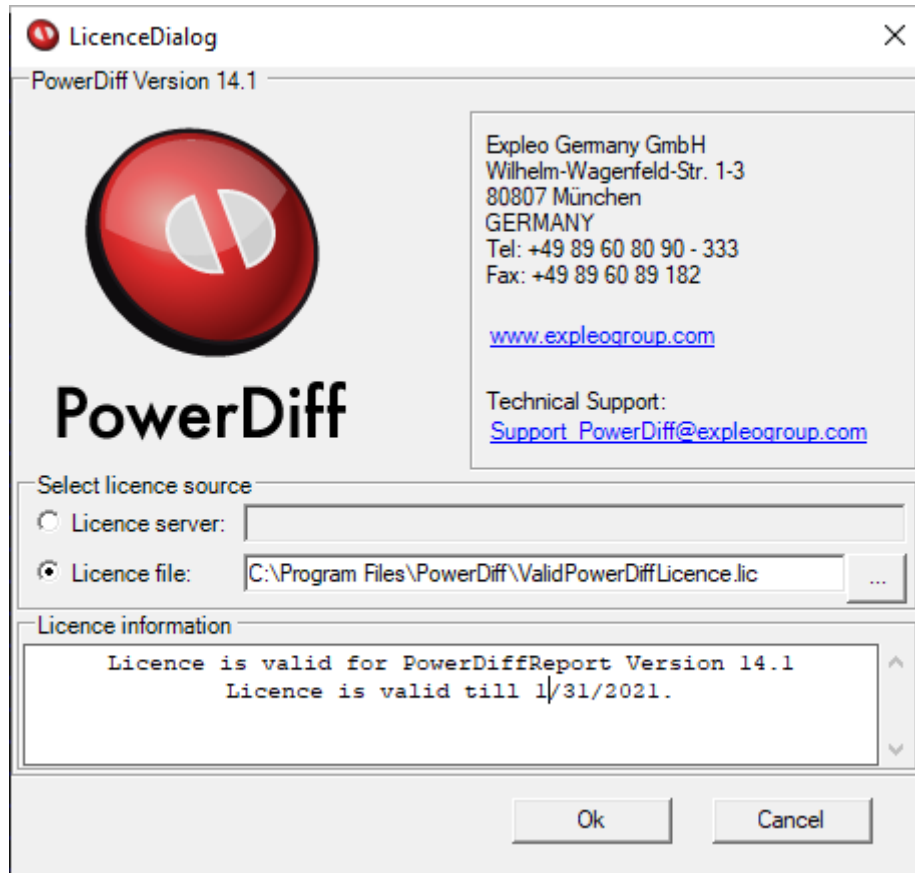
LicenceDialog

PowerDiff Version 14.1

PowerDiff

Expleo Germany GmbH
Wilhelm-Wagenfeld-Str. 1-3
80807 München
GERMANY
Tel: +49 89 60 80 90 - 333
Fax: +49 89 60 89 182

www.expleogroup.com

Technical Support:
Support_PowerDiff@expleogroup.com

Select licence source

Licence server:

Licence file: C:\Program Files\PowerDiff\ValidPowerDiffLicence.lic ...

Licence information

Licence is valid for PowerDiffReport Version 14.1
Licence is valid till 1/31/2021.

Ok Cancel